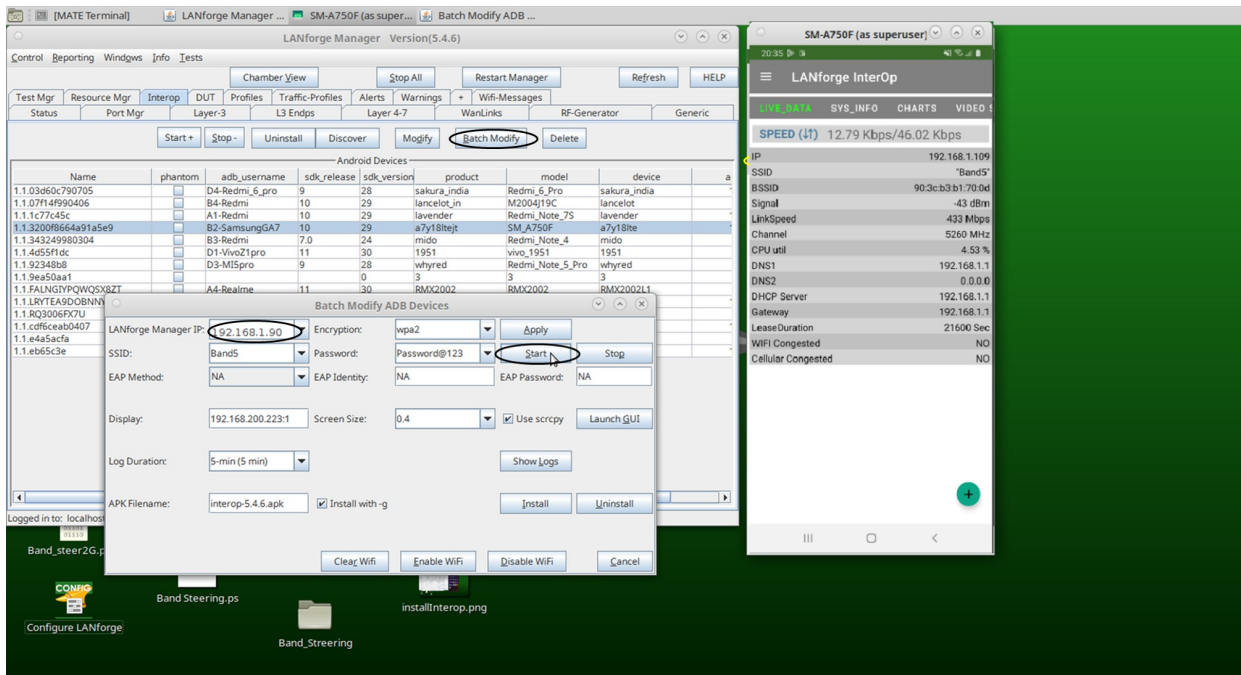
[MATE Terminal] LANforge Manager ... SM-A750F (as super... Batch Modify ADB ...

LANforge Manager Version(5.4.6)

Control Reporting Windows Info Tests

Chamber View | Stop All | Restart Manager | Refresh | HELP

Test Mgr | Resource Mgr | Interop | DUT | Profiles | Traffic-Profiles | Alerts | Warnings | + | Wifi-Messages
Status | Port Mgr | Layer-3 | L3 Endps | Layer 4-7 | WanLinks | RF-Generator | Generic

Start + | Stop - | Uninstall | Discover | Modify | Batch Modify | Delete

Android Devices

| Name | phantom | adb_username | sdk_release | sdk_version | product | model | device | a |
|---|---|---|---|---|---|---|---|---|
| 1.1.03d60c790705 | | D4-Redmi_6_pro | 9 | 28 | sakura_india | Redmi_6_Pro | sakura_india | |
| 1.1.07f14f990406 | | B4-Redmi | 10 | 29 | lancelot_in | M2004J19C | lancelot | |
| 1.1.1c77c45c | | A1-Redmi | 10 | 29 | lavender | Redmi_Note_7S | lavender | |
| 1.1.3200f8664a91a5e9 | | B2-SamsungGA7 | 10 | 29 | a7y18ltejt | SM_A750F | a7y18lte | |
| 1.1.343249980304 | | B3-Redmi | 7.0 | 24 | mido | Redmi_Note_4 | mido | |
| 1.1.4d55f1dc | | D1-VivoZ1pro | 11 | 30 | 1951 | vivo_1951 | 1951 | |
| 1.1.92348b8 | | D3-MI5pro | 9 | 28 | whyred | Redmi_Note_5_Pro | whyred | |
| 1.1.9ea50aa1 | | | | 0 | 3 | 3 | 3 | |
| 1.1.FALNGIYPQWQSX8ZT | | A4-Realme | 11 | 30 | RMX2002 | RMX2002 | RMX2002L1 | |
| 1.1.LRYTEA9DOBNNY | | | | | | | | |
| 1.1.RQ3006FX7U | | | | | | | | |
| 1.1.cdf6ceab0407 | | | | | | | | |
| 1.1.e4a5acfa | | | | | | | | |
| 1.1.eb65c3e | | | | | | | | |

Logged in to: localhost

Batch Modify ADB Devices

LANforge Manager IP: 192.168.1.90 | Encryption: wpa2 | Apply
SSID: Band5 | Password: Password@123 | Start | Stop
EAP Method: NA | EAP Identity: NA | EAP Password: NA
Display: 192.168.200.223:1 | Screen Size: 0.4 | Use scrcpy | Launch GUI
Log Duration: 5-min (5 min) | Show Logs
APK Filename: interop-5.4.6.apk | Install with -g | Install | Uninstall
Clear Wifi | Enable WiFi | Disable WiFi | Cancel

SM-A750F (as superuser)

20:35

LANforge InterOp

LIVE_DATA SYS_INFO CHARTS VIDEO

SPEED (↓↑) 12.79 Kbps/46.02 Kbps

| | |
|---|---|
| IP | 192.168.1.109 |
| SSID | "Band5" |
| BSSID | 90:3c:b3:b1:70:0d |
| Signal | -43 dBm |
| LinkSpeed | 433 Mbps |
| Channel | 5260 MHz |
| CPU util | 4.53 % |
| DNS1 | 192.168.1.1 |
| DNS2 | 0.0.0.0 |
| DHCP Server | 192.168.1.1 |
| Gateway | 192.168.1.1 |
| LeaseDuration | 21600 Sec |
| WIFI Congested | NO |
| Cellular Congested | NO |

+

Band_steer2G.p
CONFIG
Configure LANforge
Band Steering.ps
Band_Streering
installInterop.png